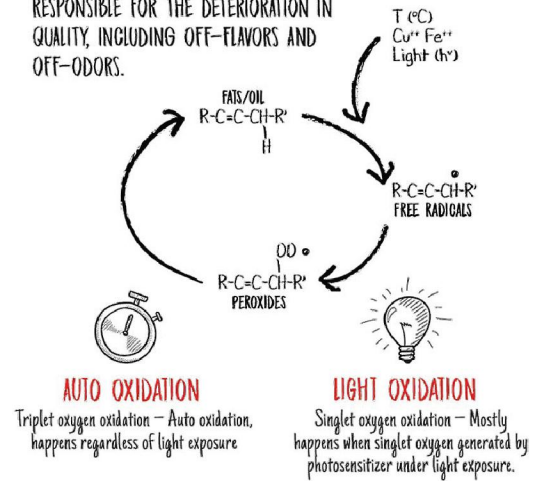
RESPONSIBLE FOR THE DETERIORATION IN QUALITY, INCLUDING OFF-FLAVORS AND OFF-ODORS.

T (°C)
Cu⁺⁺ Fe⁺⁺
Light (hv)

FATS/OIL
R-C=C-CH-R'
H

R-C=C-CH-R'
FREE RADICALS

OO
R-C=C-CH-R'
PEROXIDES

AUTO OXIDATION
Triplet oxygen oxidation – Auto oxidation, happens regardless of light exposure

LIGHT OXIDATION
Singlet oxygen oxidation – Mostly happens when singlet oxygen generated by photosensitizer under light exposure.